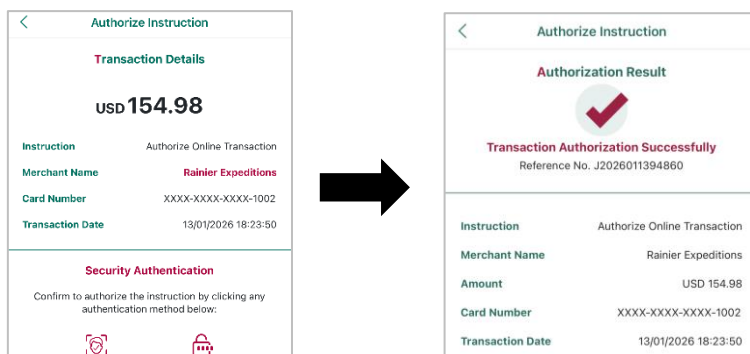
<

Authorize Instruction

Transaction Details

USD 154.98

| | |
|---|---|
| Instruction | Authorize Online Transaction |
| Merchant Name | Rainier Expeditions |
| Card Number | XXXX-XXXX-XXXX-1002 |
| Transaction Date | 13/01/2026 18:23:50 |

Security Authentication

Confirm to authorize the instruction by clicking any authentication method below:

<

Authorize Instruction

Authorization Result

Transaction Authorization Successfully

Reference No. J2026011394860

| | |
|---|---|
| Instruction | Authorize Online Transaction |
| Merchant Name | Rainier Expeditions |
| Amount | USD 154.98 |
| Card Number | XXXX-XXXX-XXXX-1002 |
| Transaction Date | 13/01/2026 18:23:50 |